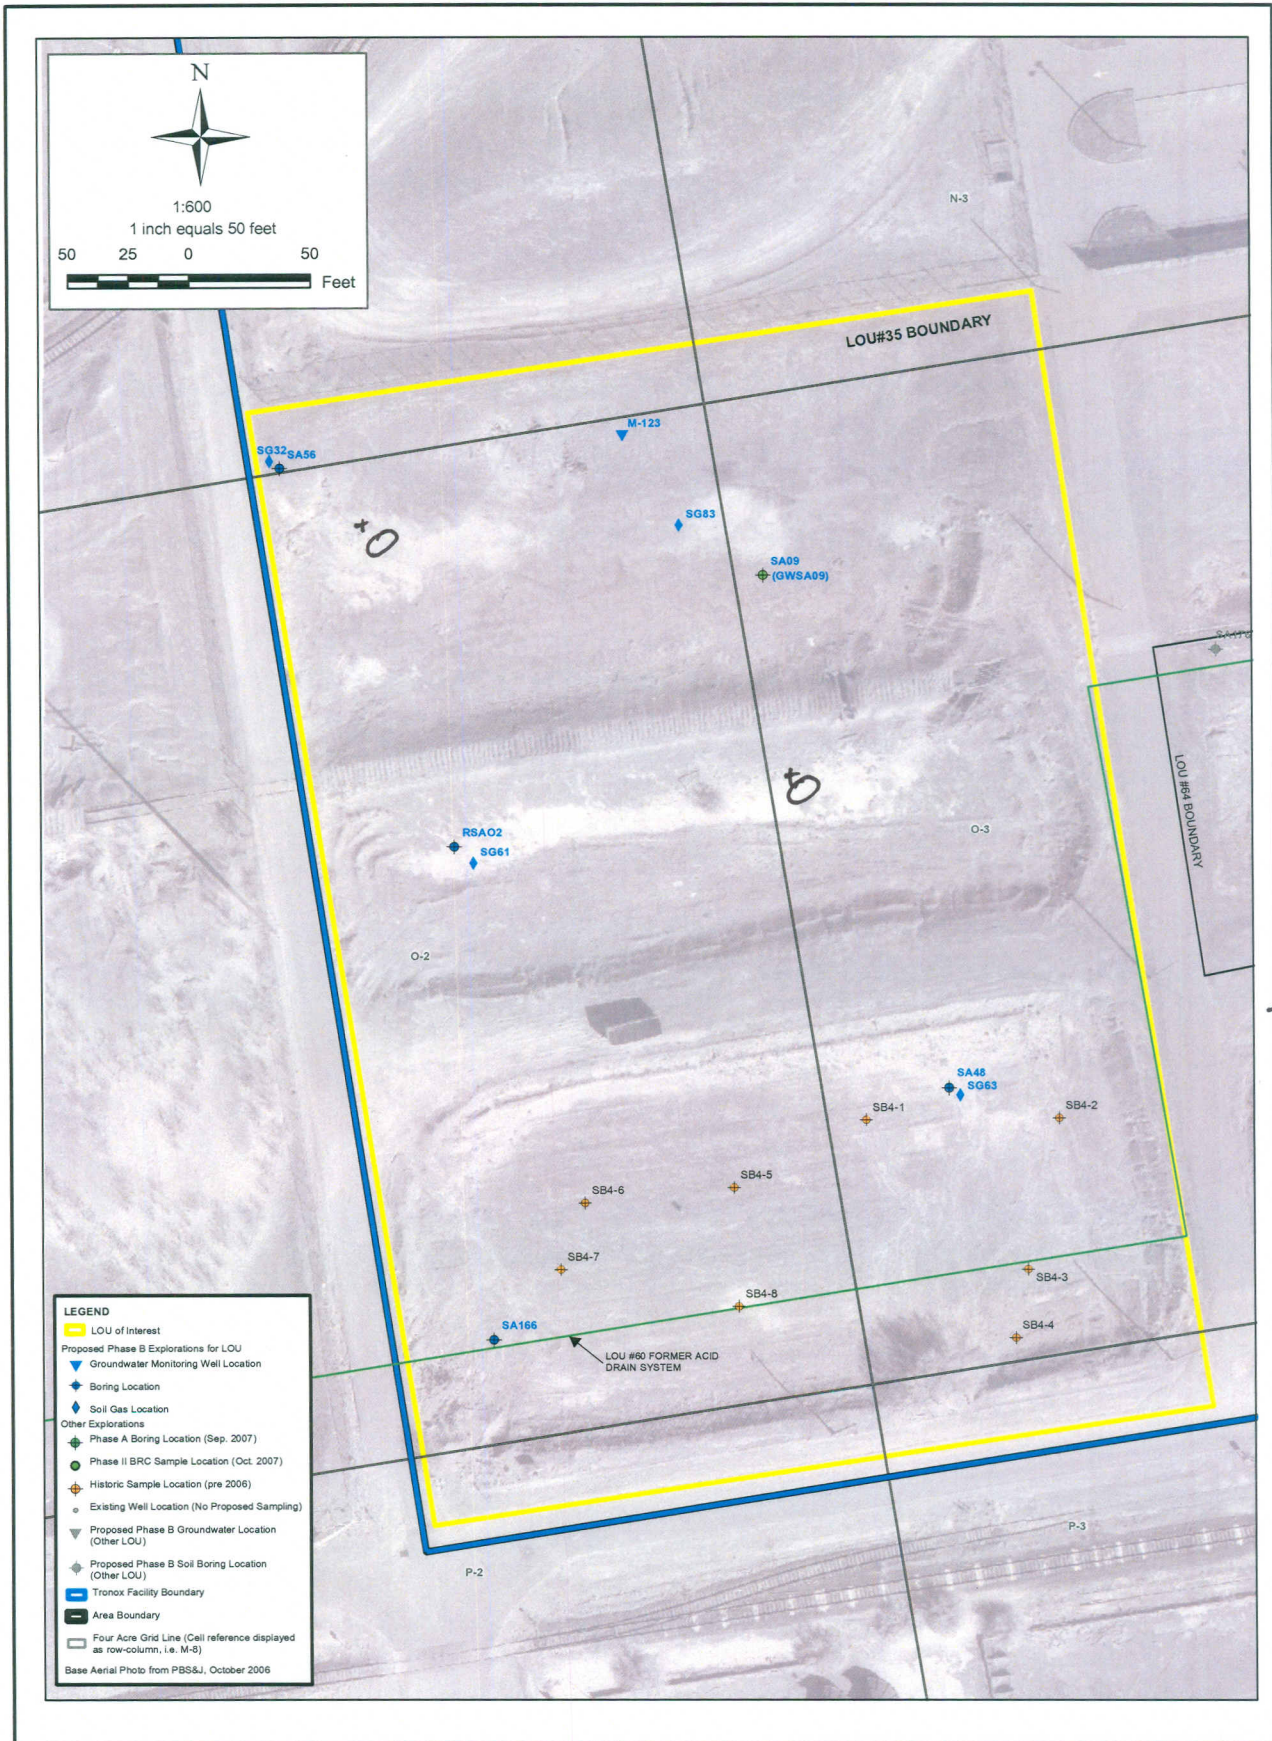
N

1:600
1 inch equals 50 feet

50 25 0 50

Feet

N-3

LOU#35 BOUNDARY

M-123

SG32 SA56

SG83

+O

SA09
(GWSA09)

SA41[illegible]

LOU #64 BOUNDARY

to

RSAO2
SG61

O-3

O-2

SA48
SG63

SB4-1

SB4-2

SB4-5

SB4-6

SB4-7

SB4-3

SB4-8

SB4-4

SA166

LOU #60 FORMER ACID DRAIN SYSTEM

LEGEND
LOU of Interest
Proposed Phase B Explorations for LOU
Groundwater Monitoring Well Location
Boring Location
Soil Gas Location
Other Explorations
Phase A Boring Location (Sep. 2007)
Phase II BRC Sample Location (Oct. 2007)
Historic Sample Location (pre 2006)
Existing Well Location (No Proposed Sampling)
Proposed Phase B Groundwater Location (Other LOU)
Proposed Phase B Soil Boring Location (Other LOU)
Tronox Facility Boundary
Area Boundary
Four Acre Grid Line (Cell reference displayed as row-column, i.e. M-8)
Base Aerial Photo from PBS&J, October 2006

P-3

P-2